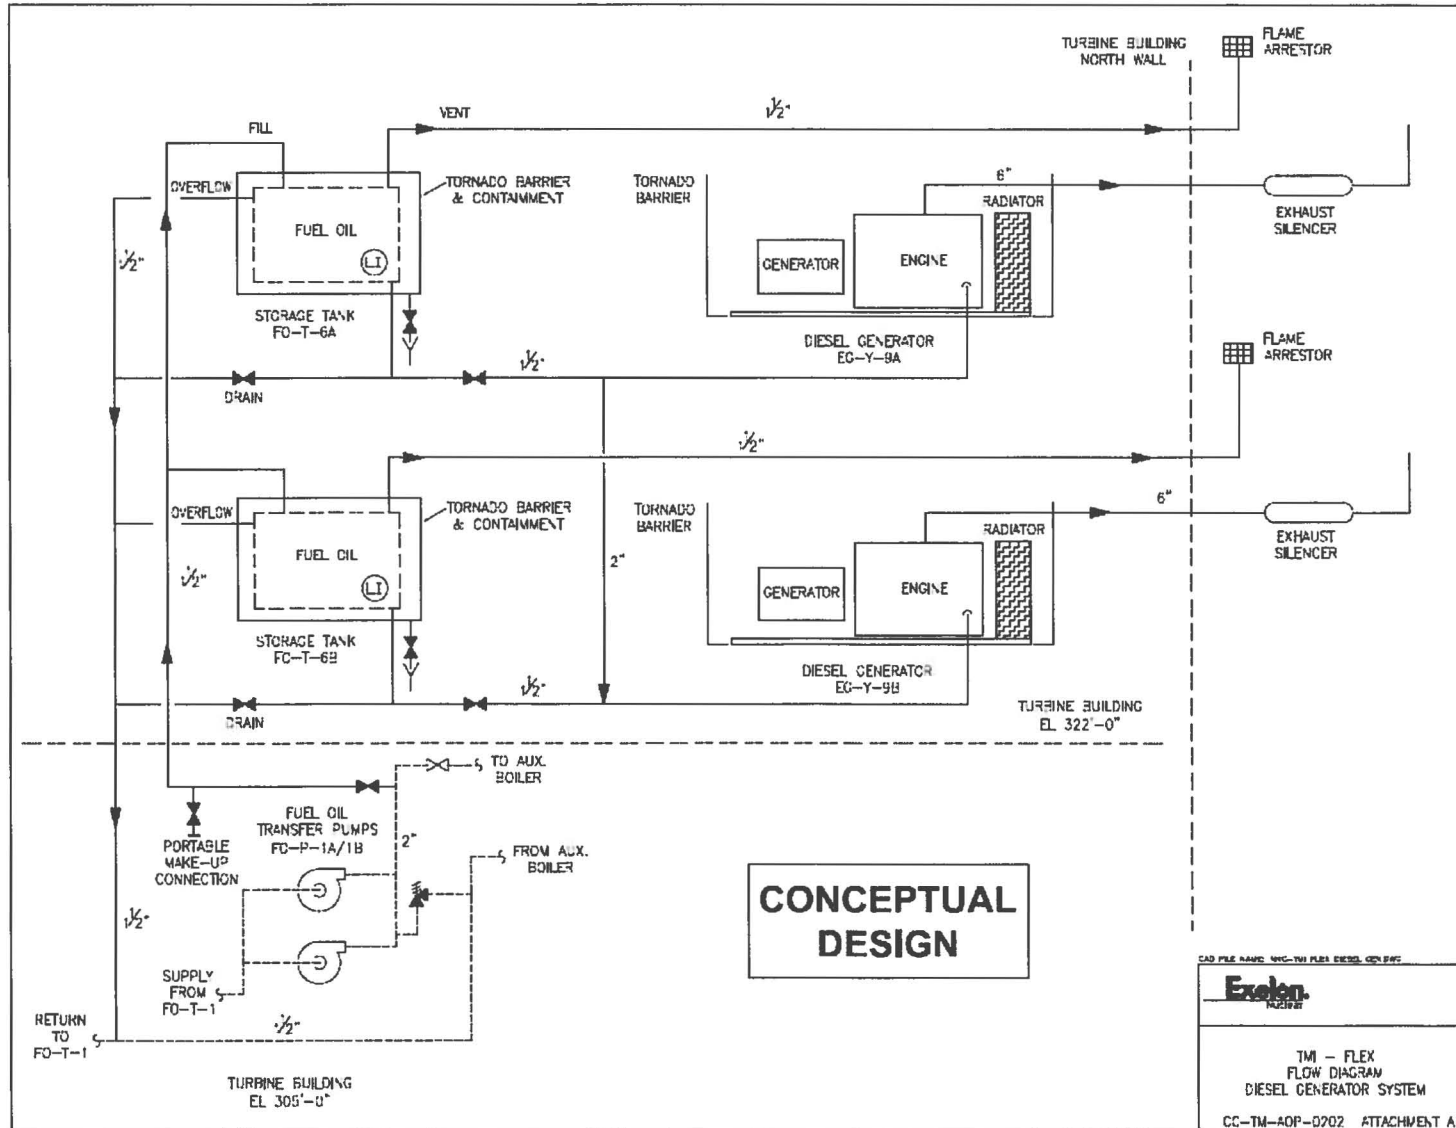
TURBINE BUILDING NORTH WALL

FLAME ARRESTOR

VENT

$1\frac{1}{2}$"

FILL

OVERFLOW

TORNADO BARRIER & CONTAINMENT

FUEL OIL

LI

STORAGE TANK FO-T-6A

TORNADO BARRIER

6"

RADIATOR

GENERATOR

ENGINE

EXHAUST SILENCER

DIESEL GENERATOR EG-Y-9A

$1\frac{1}{2}$"

$1\frac{1}{2}$"

DRAIN

FLAME ARRESTOR

$1\frac{1}{2}$"

OVERFLOW

TORNADO BARRIER & CONTAINMENT

FUEL OIL

LI

$1\frac{1}{2}$"

STORAGE TANK FO-T-6B

2"

TORNADO BARRIER

6"

RADIATOR

GENERATOR

ENGINE

EXHAUST SILENCER

DIESEL GENERATOR EG-Y-9B

$1\frac{1}{2}$"

DRAIN

TURBINE BUILDING EL 322'-0"

TO AUX. BOILER

FUEL OIL TRANSFER PUMPS FO-P-1A/1B

2"

FROM AUX. BOILER

PORTABLE MAKE-UP CONNECTION

CONCEPTUAL DESIGN

$1\frac{1}{2}$"

SUPPLY FROM FO-T-1

RETURN TO FO-T-1

$1\frac{1}{2}$"

TURBINE BUILDING EL 305'-0"

CAD FILE NAME: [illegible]

Exelon. Nuclear

TMI – FLEX FLOW DIAGRAM DIESEL GENERATOR SYSTEM

CC-TM-AOP-0202 ATTACHMENT A